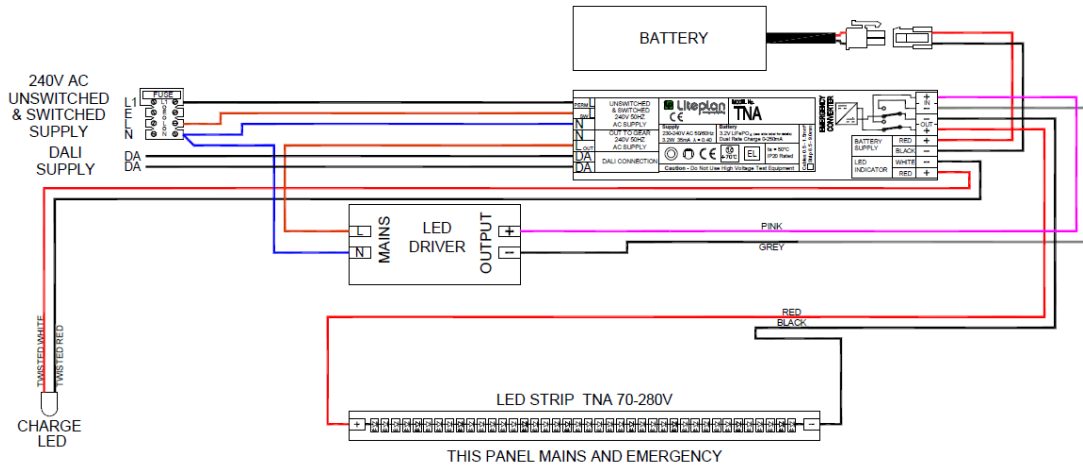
BATTERY

240V AC
UNSWITCHED
& SWITCHED
SUPPLY

L1
L
N

FUSE

DALI
SUPPLY

DA
DA

PERM L
SW L
N
L OUT
N
DA
DA

UNSWITCHED & SWITCHED 240V 50HZ AC SUPPLY
OUT TO GEAR 240V 50HZ AC SUPPLY
DALI CONNECTION

Liteplan
Model No.
TNA
Supply 230-240V AC 50/60Hz
Battery 3.2V LiFePO₄
CE
EL
IP20 Rated
Caution - Do Not Use High Voltage Test Equipment

EMERGENCY CONVERTER

IN
OUT
BATTERY SUPPLY
LED INDICATOR
RED
BLACK
WHITE
RED

L
N
MAINS
LED
DRIVER
OUTPUT
+
−

PINK
GREY

RED
BLACK

TWISTED WHITE
TWISTED RED

CHARGE
LED

LED STRIP TNA 70-280V
+
−

THIS PANEL MAINS AND EMERGENCY